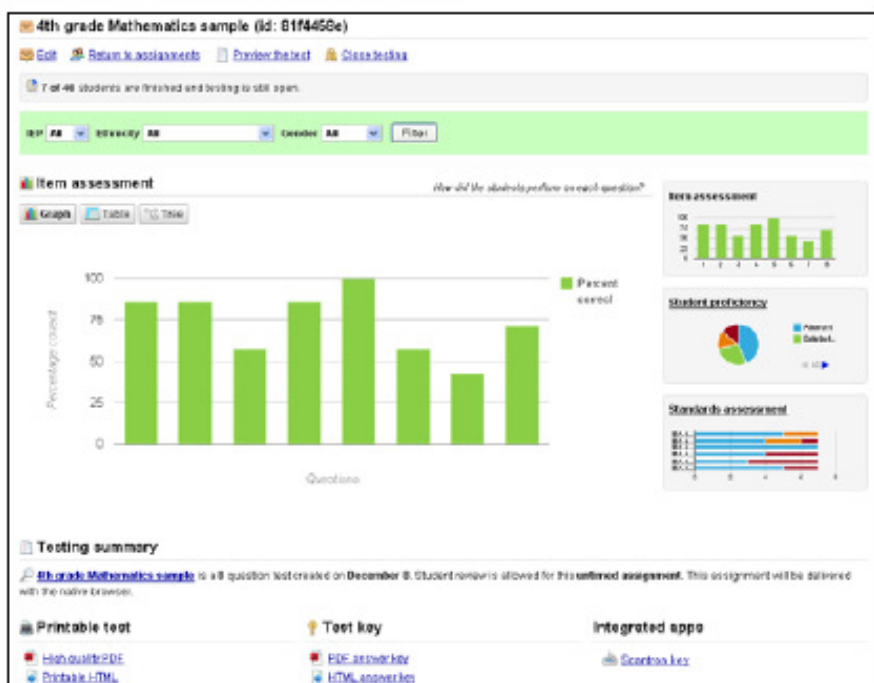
4th grade Mathematics sample (id: 81f4458e)

Edit   Return to assignments   Preview the test   Close testing

7 of 46 students are finished and testing is still open.

IEP All   Ethnicity All   Gender All   Filter

Item assessment

How did the students perform on each question?

Graph   Table   Tree

100
75
50
25
0

Percentage correct

Questions

Percent correct

Item assessment

Student proficiency

Standards assessment

Testing summary

4th grade Mathematics sample is a 8 question test created on December 8. Student review is allowed for this untimed assignment. This assignment will be delivered with the native browser.

Printable test
High quality PDF
Printable HTML

Test key
PDF answer key
HTML answer key

Integrated apps
Scantron key